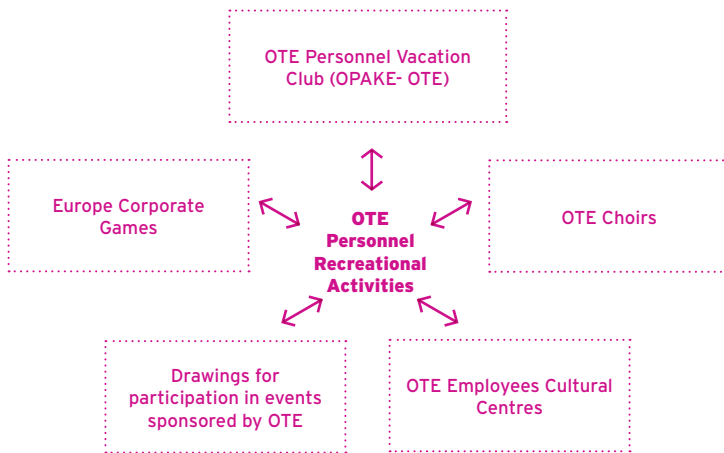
OTE Personnel Vacation Club (OPAKE- OTE)

Europe Corporate Games

OTE Personnel Recreational Activities

OTE Choirs

Drawings for participation in events sponsored by OTE

OTE Employees Cultural Centres